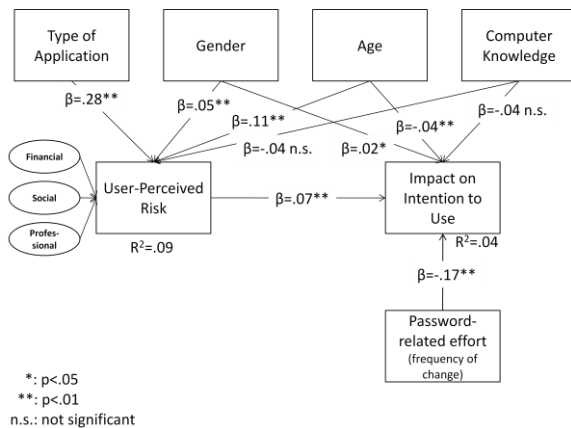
Type of Application

Gender

Age

Computer Knowledge

β=.28**

β=.05**

β=.11**

β=-.04 n.s.

β=.02*

β=-.04**

β=-.04 n.s.

Financial

Social

Profes-sional

User-Perceived Risk

β=.07**

Impact on Intention to Use

R2=.09

R2=.04

β=-.17**

Password-related effort (frequency of change)

*: p<.05
**: p<.01
n.s.: not significant